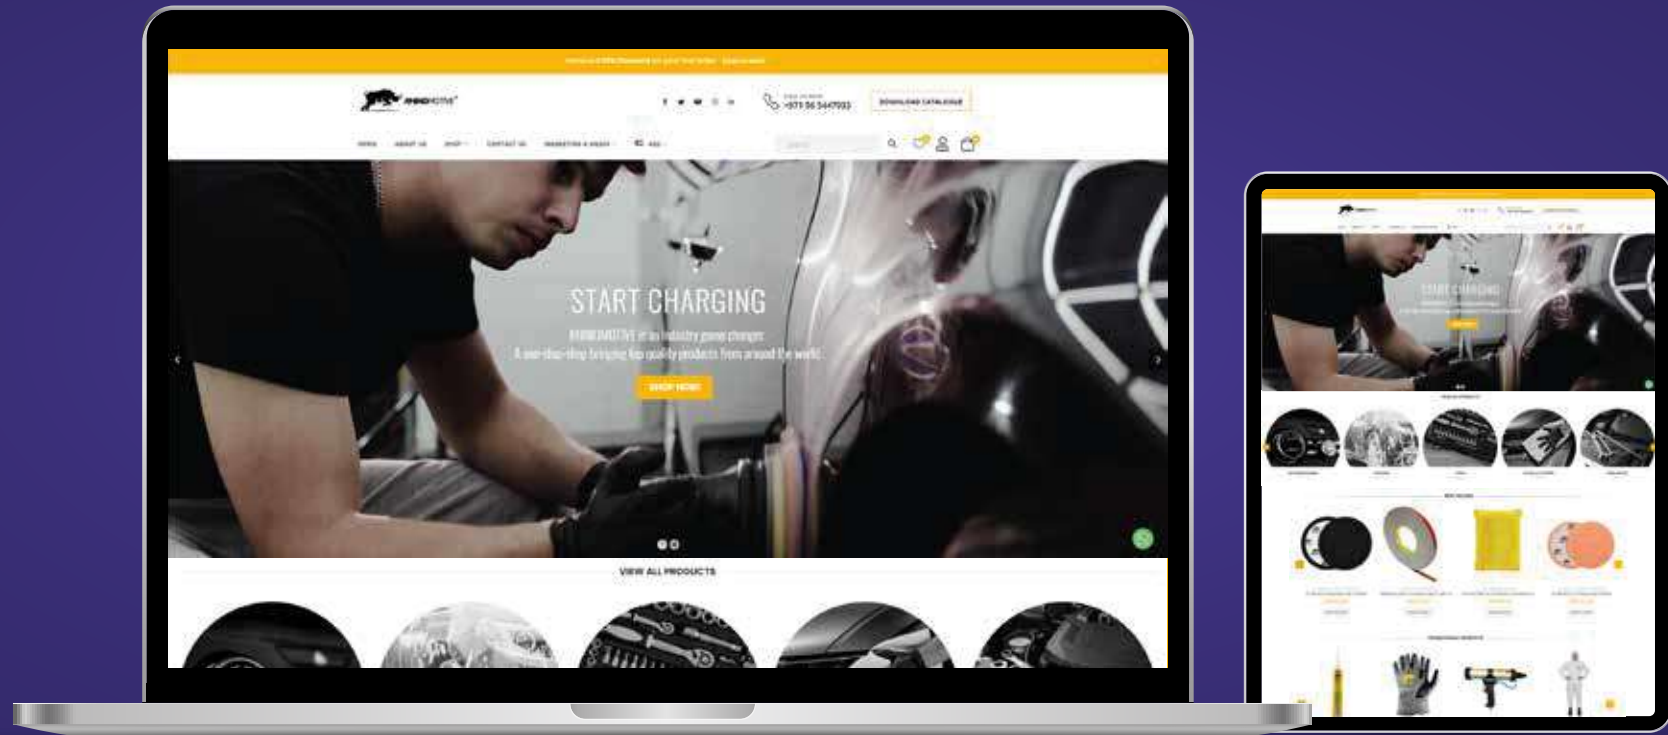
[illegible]

RHINOMOTIVE

+971 56 5447933

DOWNLOAD CATALOGUE

HOME ABOUT US SHOP CONTACT US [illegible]

START CHARGING

RHINOMOTIVE is an industry game changer. A one-stop-shop bringing top quality products from around the world.

SHOP NOW

VIEW ALL PRODUCTS

START CHARGING